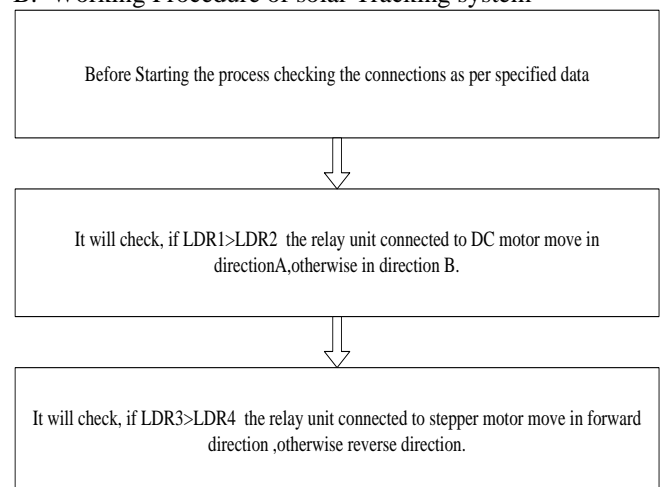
B. Working Procedure of solar Tracking system

Before Starting the process checking the connections as per specified data

It will check, if LDR1>LDR2 the relay unit connected to DC motor move in directionA,otherwise in direction B.

It will check, if LDR3>LDR4 the relay unit connected to stepper motor move in forward direction ,otherwise reverse direction.